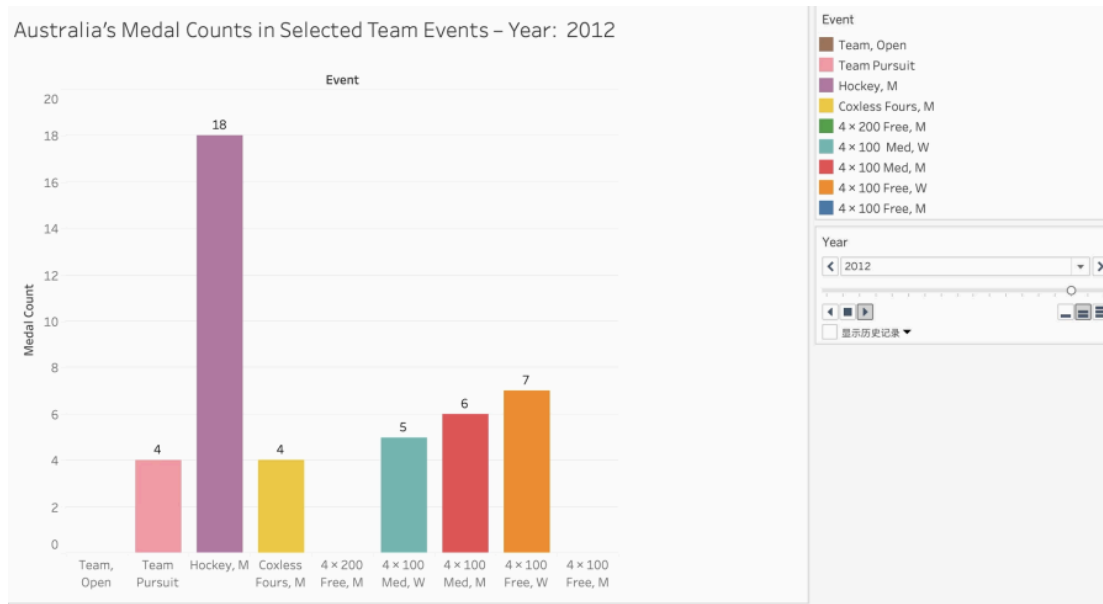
Australia's Medal Counts in Selected Team Events – Year: 2012

Event

Medal Count

20
18
16
14
12
10
8
6
4
2
0

18
4
4
5
6
7

Team, Open
Team Pursuit
Hockey, M
Coxless Fours, M
4 × 200 Free, M
4 × 100 Med, W
4 × 100 Med, M
4 × 100 Free, W
4 × 100 Free, M

Event
Team, Open
Team Pursuit
Hockey, M
Coxless Fours, M
4 × 200 Free, M
4 × 100 Med, W
4 × 100 Med, M
4 × 100 Free, W
4 × 100 Free, M

Year
2012
显示历史记录